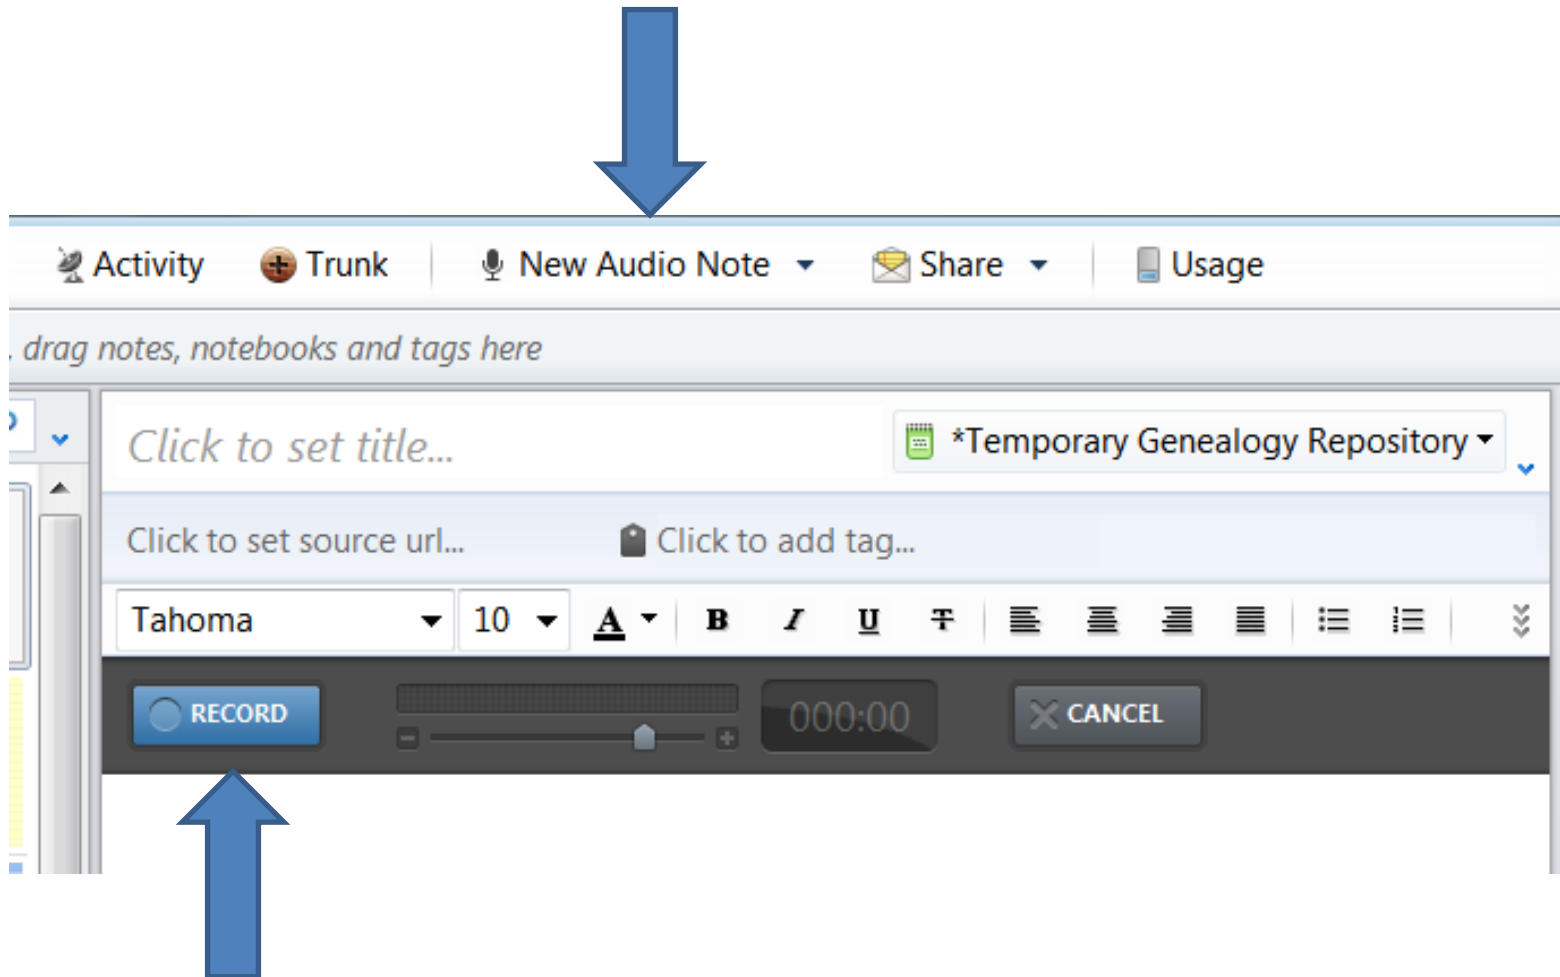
Activity Trunk New Audio Note Share Usage

drag notes, notebooks and tags here

Click to set title... *Temporary Genealogy Repository

Click to set source url... Click to add tag...

Tahoma 10 A B I U

RECORD 000:00 CANCEL